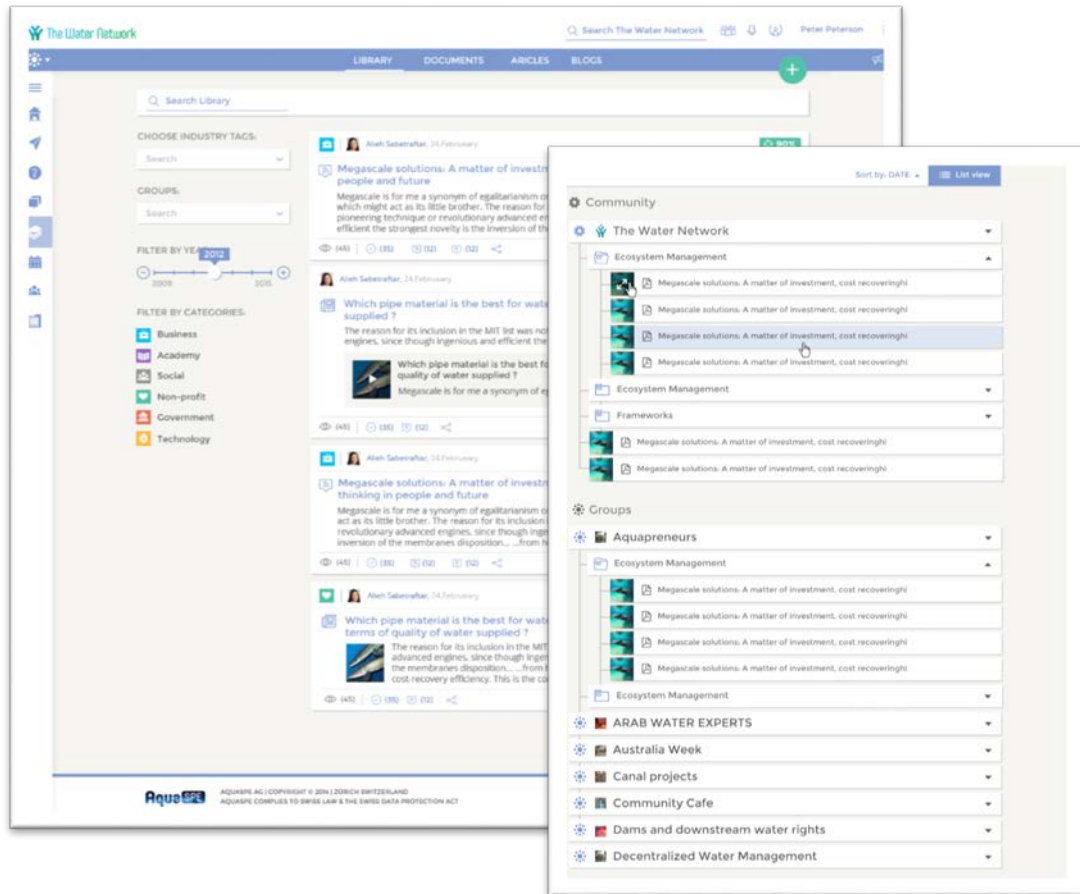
The Water Network
Search The Water Network
Peter Peterson
LIBRARY DOCUMENTS ARICLES BLOGS
Search Library
CHOOSE INDUSTRY TAGS:
Search
GROUPS:
Search
FILTER BY YEAR
2012
2009 2015
FILTER BY CATEGORIES:
Business
Academy
Social
Non-profit
Government
Technology

Alieh Sabetraftar, 24.February
Megascale solutions: A matter of investm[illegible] people and future
Megascale is for me a synonym of egalitarianism o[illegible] which might act as its little brother. The reason fo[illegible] pioneering technique or revolutionary advanced e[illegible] efficient the strongest novelty is the inversion of th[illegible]
(45) (35) (12) (12)

Alieh Sabetraftar, 24.February
Which pipe material is the best for wat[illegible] supplied ?
The reason for its inclusion in the MIT list was no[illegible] engines, since though ingenious and efficient the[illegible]
Which pipe material is the best f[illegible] quality of water supplied ?
Megascale is for me a synonym of e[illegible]
(45) (35) (12)

Alieh Sabetraftar, 24.February
Megascale solutions: A matter of investm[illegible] thinking in people and future
Megascale is for me a synonym of egalitarianism o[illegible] act as its little brother. The reason for its inclusion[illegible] revolutionary advanced engines, since though inge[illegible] inversion of the membranes disposition... ...from h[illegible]
(45) (35) (12) (12)

Alieh Sabetraftar, 24.February
Which pipe material is the best for wat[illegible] terms of quality of water supplied ?
The reason for its inclusion in the MIT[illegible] advanced engines, since though inge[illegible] the membranes disposition... ...from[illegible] cost recovery efficiency. This is the co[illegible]
(45) (35) (12)

AquaSPE
AQUASPE AG | COPYRIGHT © 2016 | ZÜRICH SWITZERLAND
AQUASPE COMPLIES TO SWISS LAW & THE SWISS DATA PROTECTION ACT

Sort by: DATE
List view
Community
The Water Network
Ecosystem Management
Megascale solutions: A matter of investment, cost recoveringhi
Megascale solutions: A matter of investment, cost recoveringhi
Megascale solutions: A matter of investment, cost recoveringhi
Megascale solutions: A matter of investment, cost recoveringhi
Ecosystem Management
Frameworks
Megascale solutions: A matter of investment, cost recoveringhi
Megascale solutions: A matter of investment, cost recoveringhi
Groups
Aquapreneurs
Ecosystem Management
Megascale solutions: A matter of investment, cost recoveringhi
Megascale solutions: A matter of investment, cost recoveringhi
Megascale solutions: A matter of investment, cost recoveringhi
Megascale solutions: A matter of investment, cost recoveringhi
Ecosystem Management
ARAB WATER EXPERTS
Australia Week
Canal projects
Community Cafe
Dams and downstream water rights
Decentralized Water Management